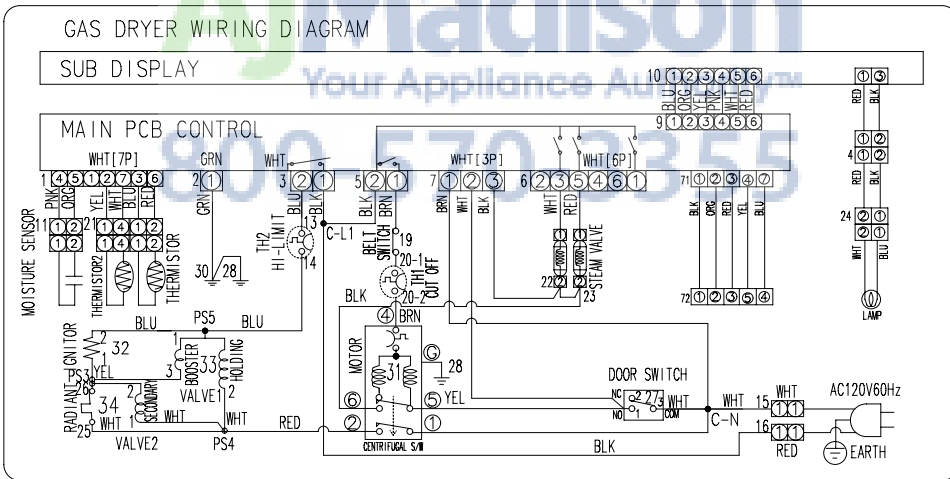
GAS DRYER WIRING DIAGRAM

AJ Madison
Your Appliance Authority™
800-570-2355

SUB DISPLAY

10 ①②③④⑤⑥
BLU ORG YEL PNK WHT RED
9 ①②③④⑤⑥

①③
RED BLK

MAIN PCB CONTROL

WHT[7P] GRN WHT WHT[3P] WHT[6P]

1 ④⑤①②⑦③⑥ 2 ① 3 ②① 5 ②① 7 ①②③ 6 ②③⑤④⑥① 71 ①②③④⑦

PNK ORG YEL WHT BLU RED GRN BLU BLK BLK BRN BRN WHT BLK WHT RED BLK ORG RED YEL BLU

11 ①② 21 ①②③
①② ①④①②

MOISTURE SENSOR THERMISTOR2 THERMISTOR

30 28

TH2 HI-LIMIT 13 14 C-L1 19 BELT SWITCH 20-1 TH1 CUT OFF 20-2

22 23 STEAM VALVE

72 ①②③⑤④

4 ①② ①② RED BLK
24 ②① ②① WHT BLU
LAMP

BLU PS5 BLU

BLK ④ BRN

32 IGNITOR RADIANT PS3 YEL 1 3 BOOSTER 33 HOLDING 2 SECONDARY 34 VALVE1 1 WHT 25 WHT WHT

MOTOR 31 G 28 YEL ⑥ ⑤ ② ① CENTRIFUGAL S/W

DOOR SWITCH NC 2 27 3 NO 1 COM WHT C-N

VALVE2 PS4 RED BLK

WHT 15 ①① 16 ①① RED
AC120V60Hz
EARTH